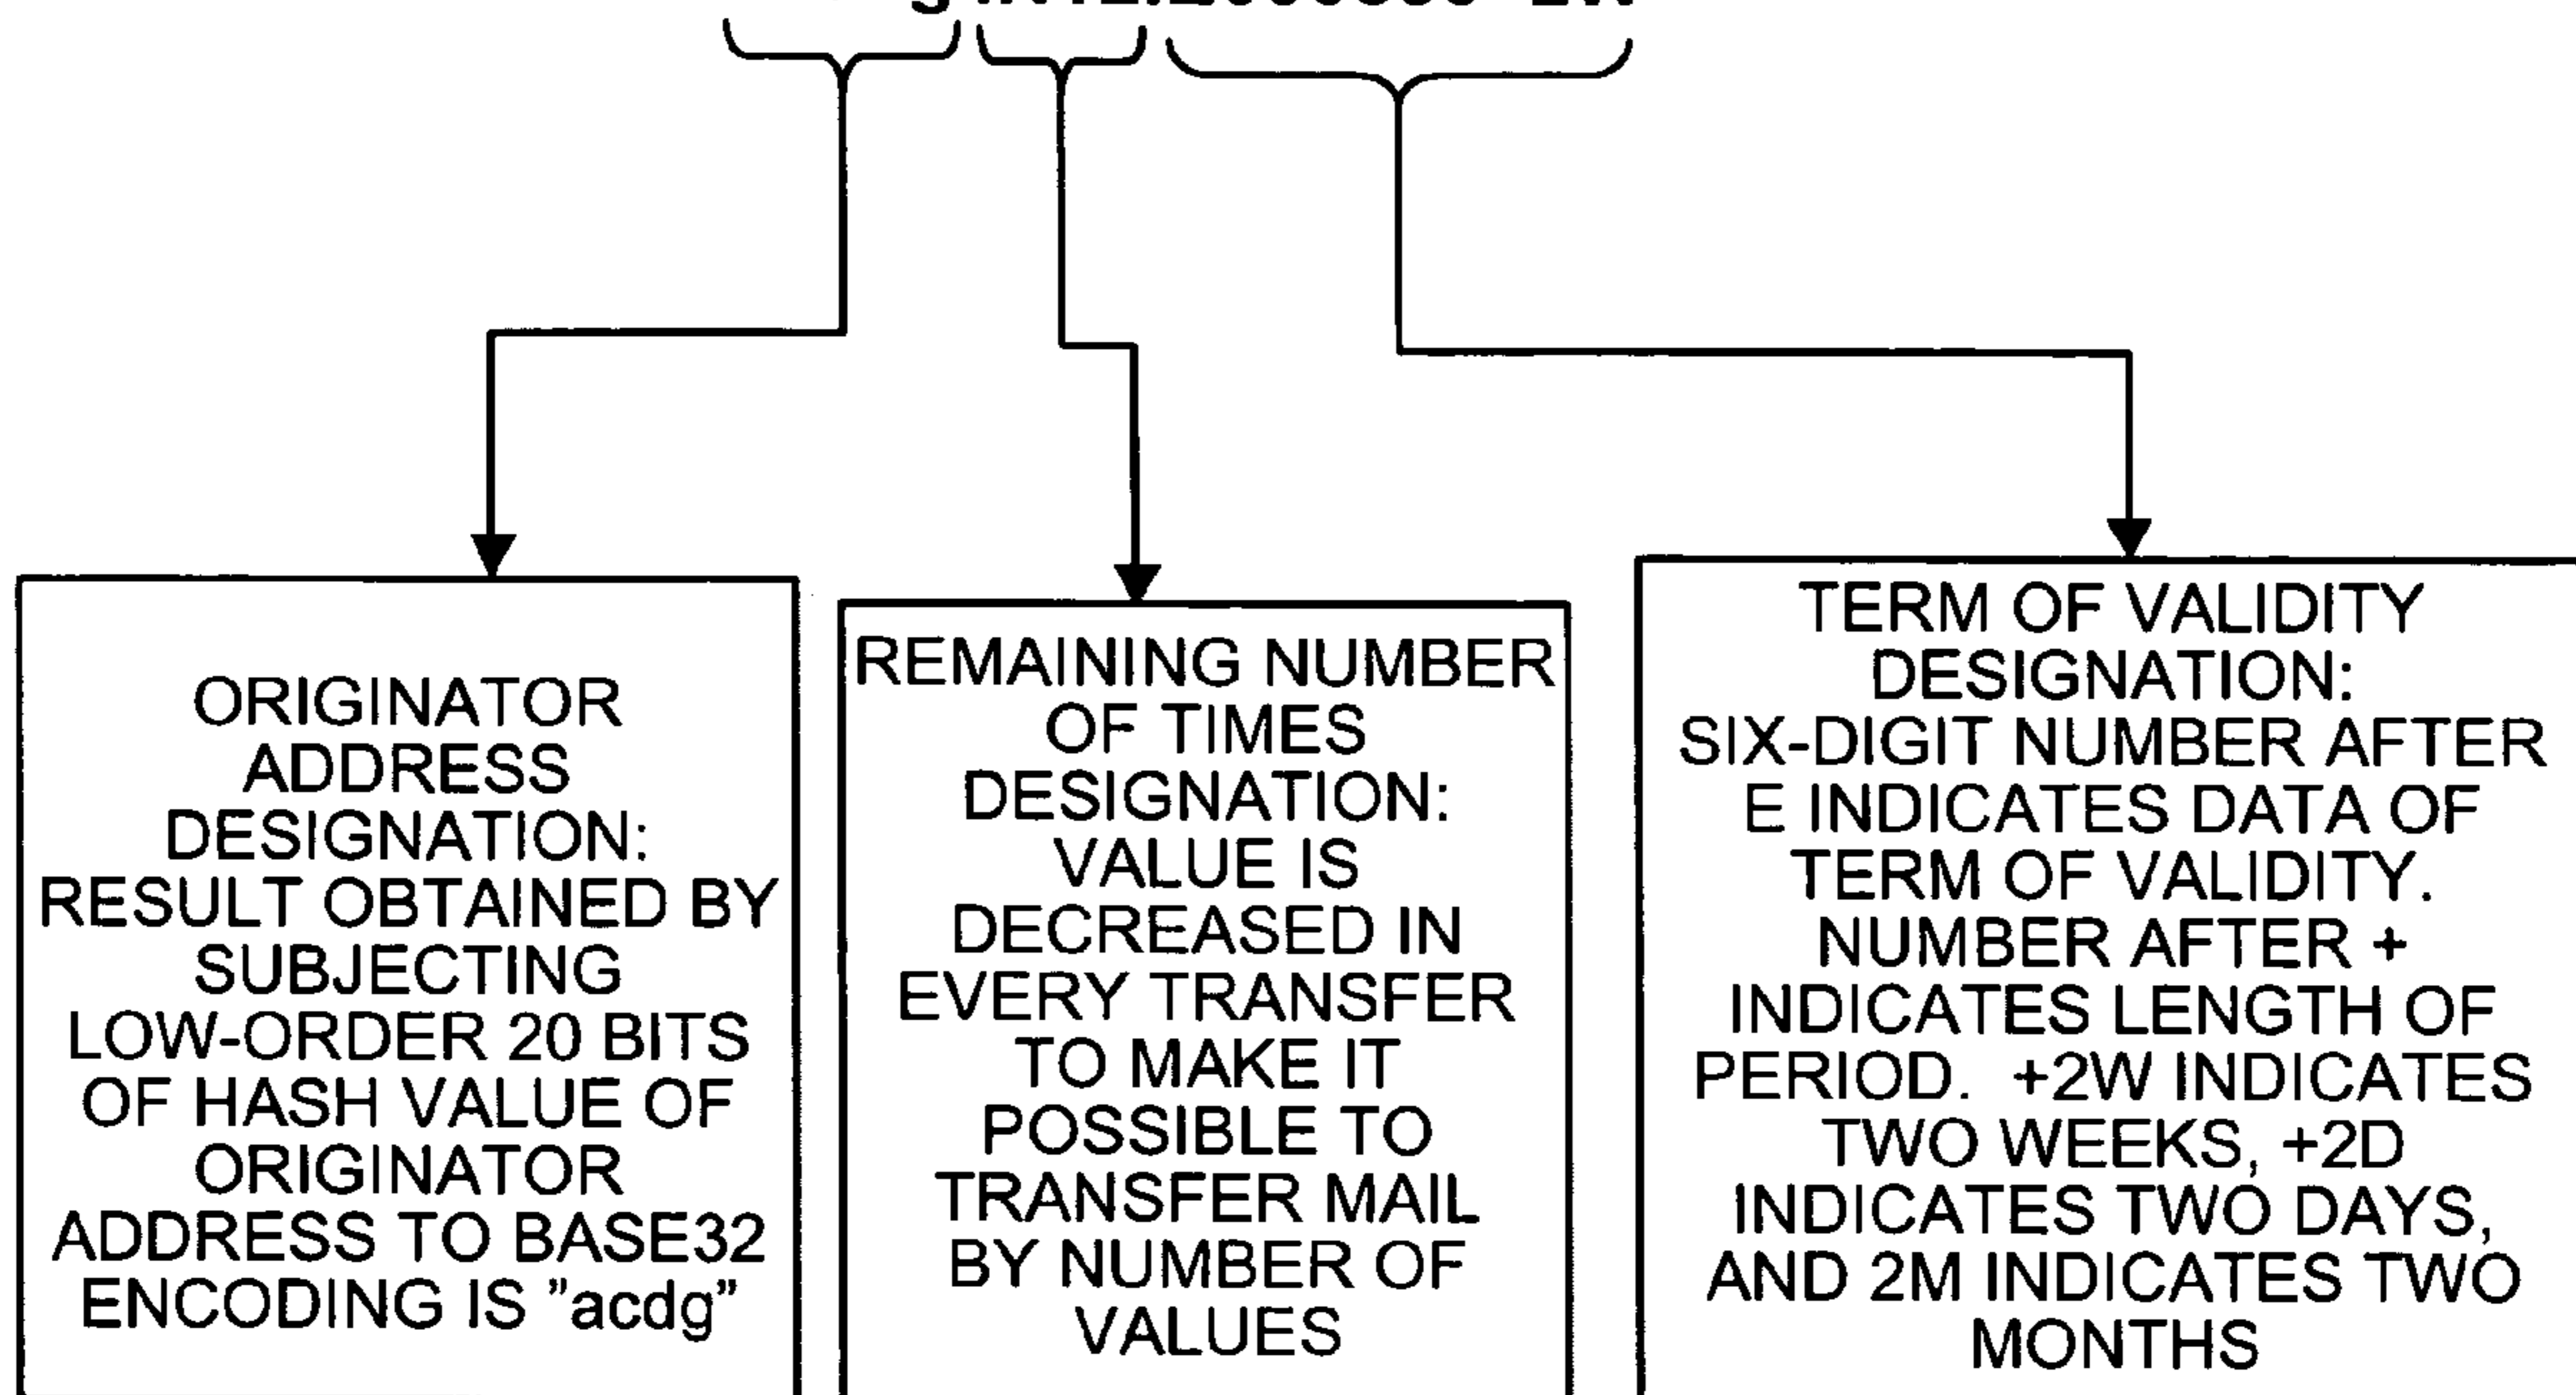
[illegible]

ORIGINATOR ADDRESS DESIGNATION: RESULT OBTAINED BY SUBJECTING LOW-ORDER 20 BITS OF HASH VALUE OF ORIGINATOR ADDRESS TO BASE32 ENCODING IS "acdg"

REMAINING NUMBER OF TIMES DESIGNATION: VALUE IS DECREASED IN EVERY TRANSFER TO MAKE IT POSSIBLE TO TRANSFER MAIL BY NUMBER OF VALUES

TERM OF VALIDITY DESIGNATION: SIX-DIGIT NUMBER AFTER E INDICATES DATA OF TERM OF VALIDITY. NUMBER AFTER + INDICATES LENGTH OF PERIOD. +2W INDICATES TWO WEEKS, +2D INDICATES TWO DAYS, AND 2M INDICATES TWO MONTHS